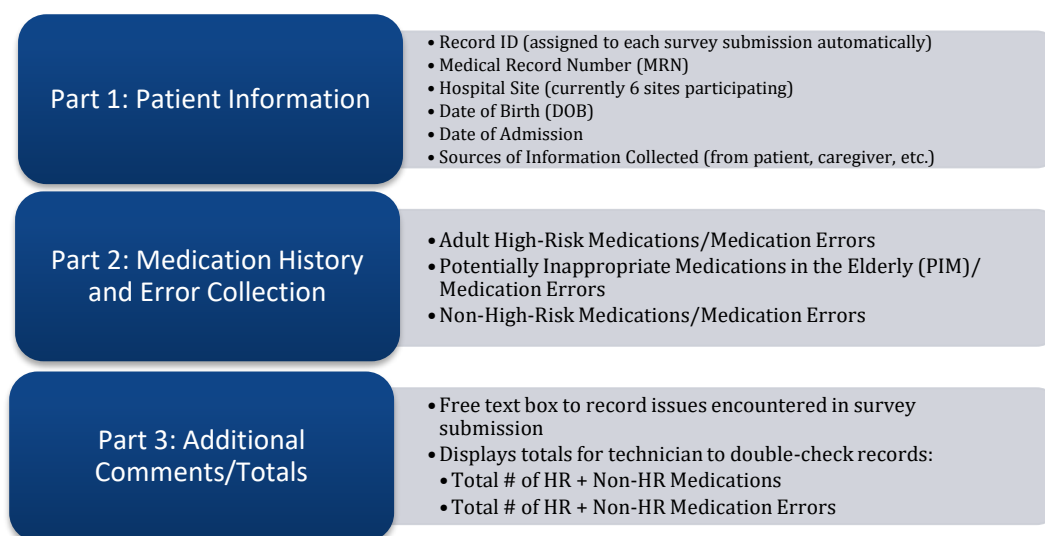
Part 1: Patient Information

- Record ID (assigned to each survey submission automatically)
- Medical Record Number (MRN)
- Hospital Site (currently 6 sites participating)
- Date of Birth (DOB)
- Date of Admission
- Sources of Information Collected (from patient, caregiver, etc.)

Part 2: Medication History and Error Collection

- Adult High-Risk Medications/Medication Errors
- Potentially Inappropriate Medications in the Elderly (PIM)/ Medication Errors
- Non-High-Risk Medications/Medication Errors

Part 3: Additional Comments/Totals

- Free text box to record issues encountered in survey submission
- Displays totals for technician to double-check records:
  - Total # of HR + Non-HR Medications
  - Total # of HR + Non-HR Medication Errors